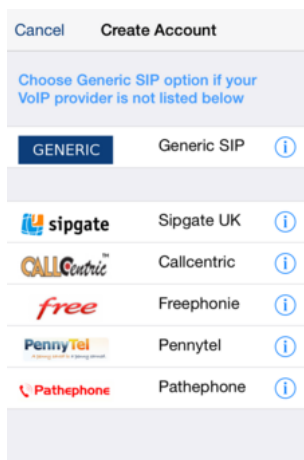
Cancel Create Account

Choose Generic SIP option if your VoIP provider is not listed below

GENERIC Generic SIP ⓘ

sipgate Sipgate UK ⓘ

CALLcentric™ Callcentric ⓘ

free Freephonie ⓘ

PennyTel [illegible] Pennytel ⓘ

Pathephone Pathephone ⓘ